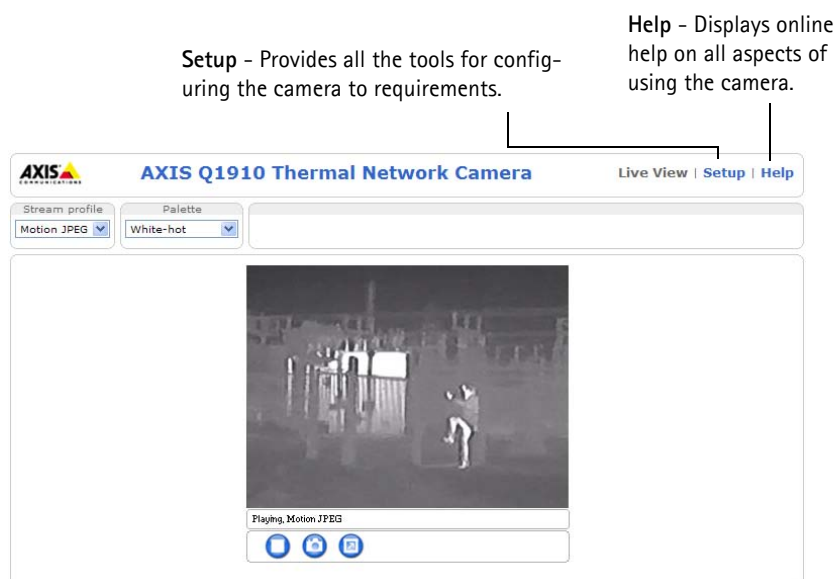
**Setup** - Provides all the tools for configuring the camera to requirements.

**Help** - Displays online help on all aspects of using the camera.

AXIS COMMUNICATIONS

AXIS Q1910 Thermal Network Camera

Live View | Setup | Help

Stream profile
Motion JPEG

Palette
White-hot

Playing, Motion JPEG